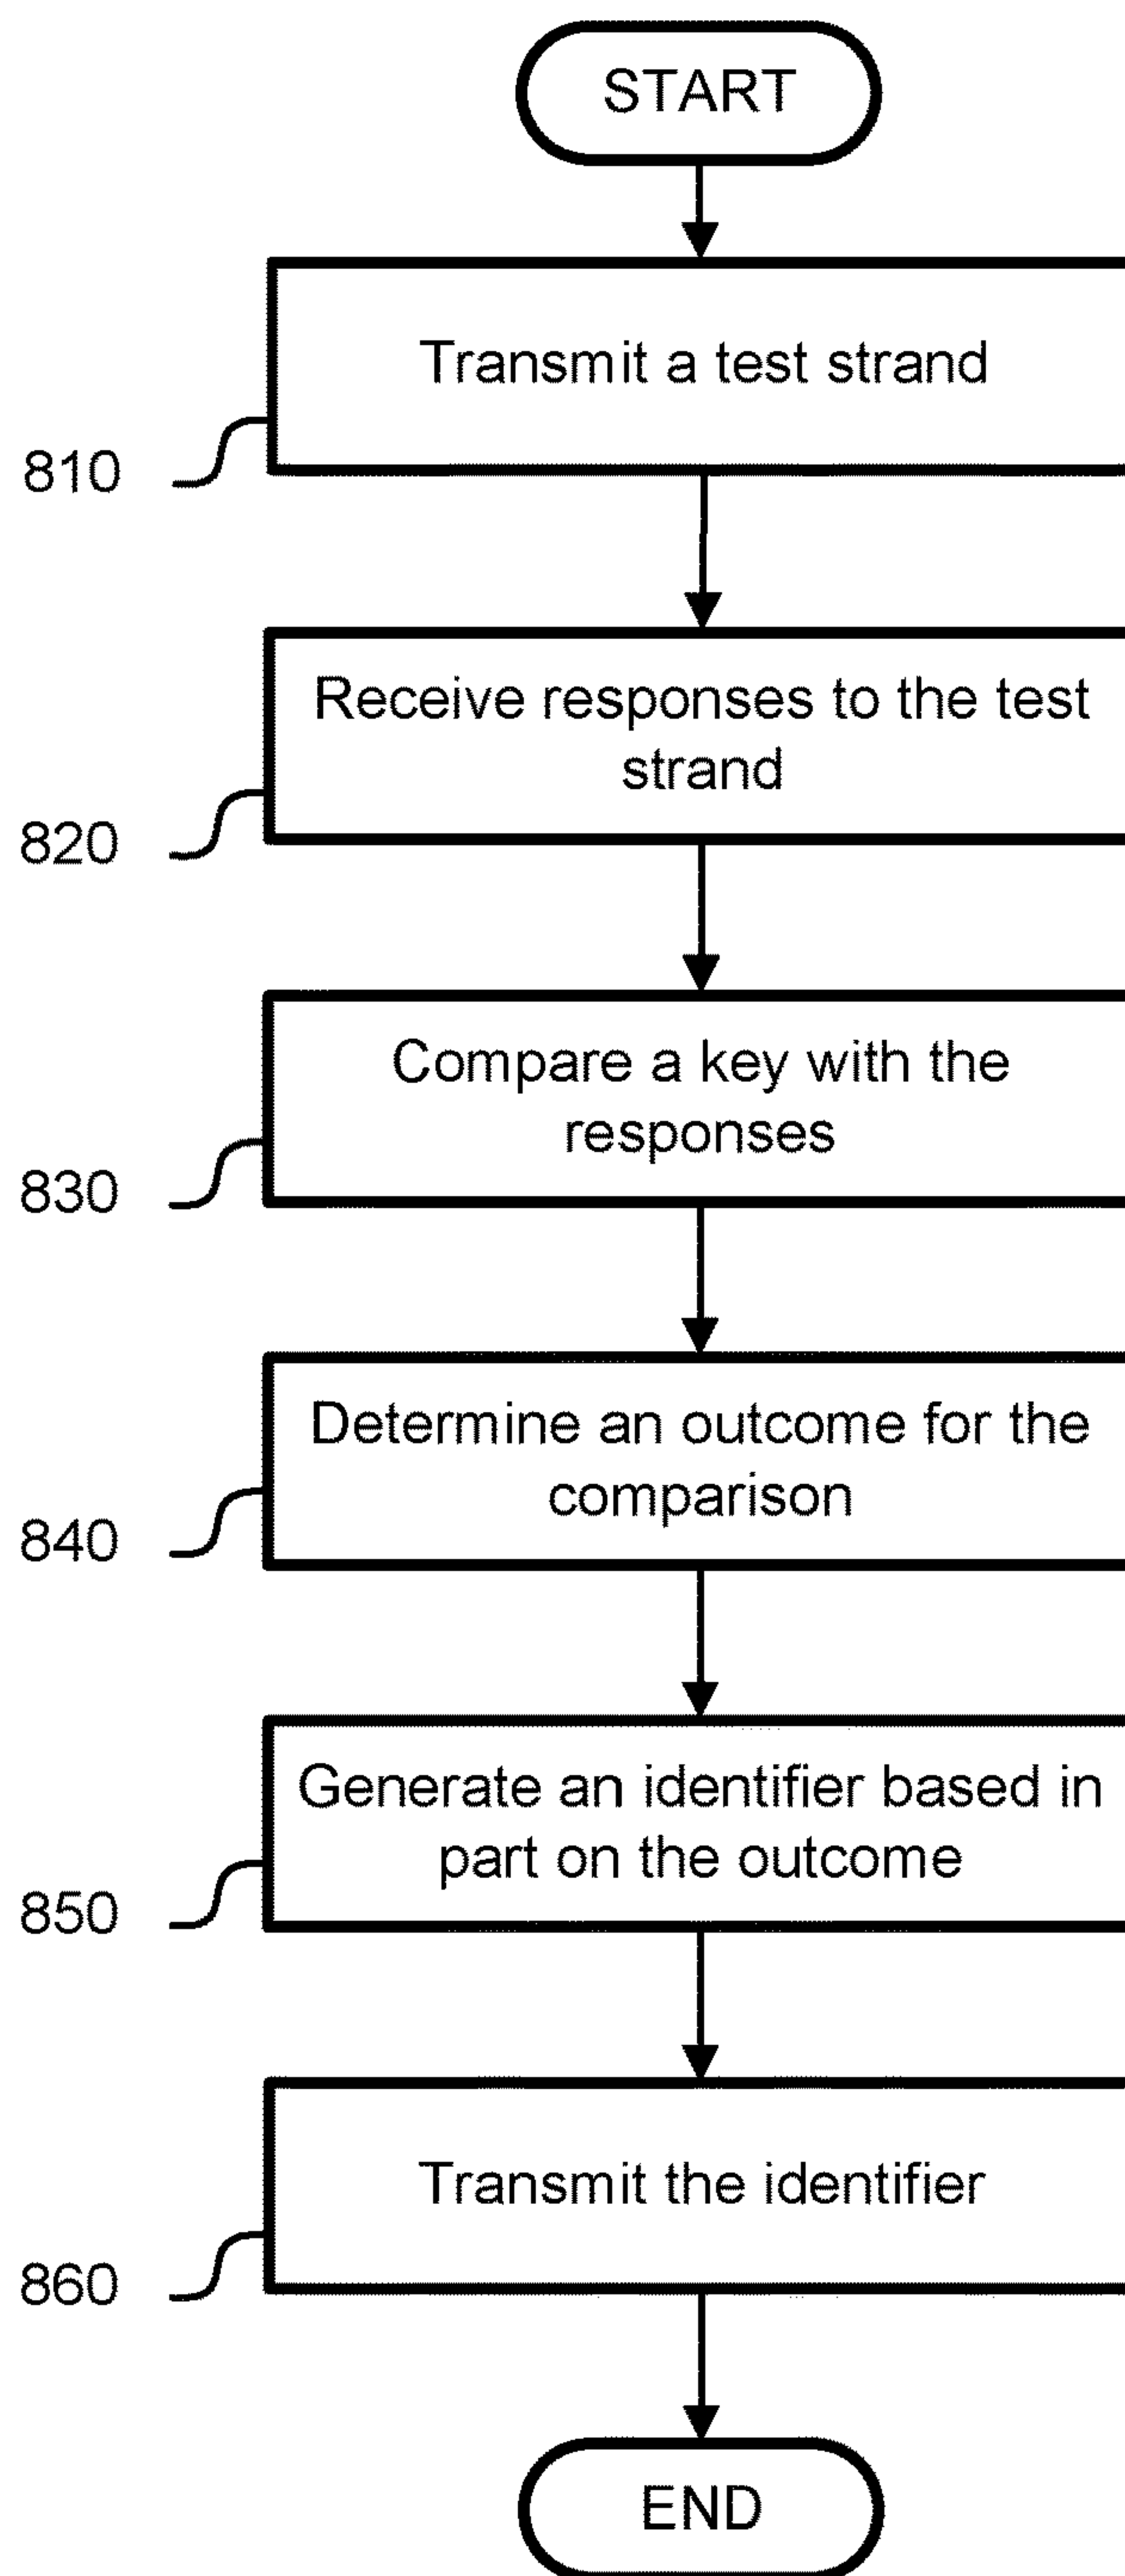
START

Transmit a test strand

810

Receive responses to the test strand

820

Compare a key with the responses

830

Determine an outcome for the comparison

840

Generate an identifier based in part on the outcome

850

Transmit the identifier

860

END